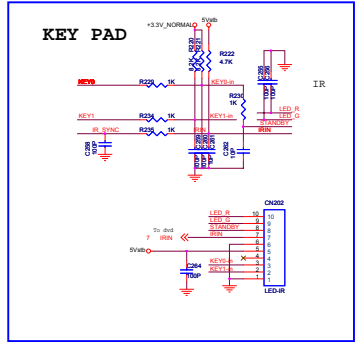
KEY PAD

+3.3V_NORMAL

5Vstb

R220

R222
4.7K

R221

KEY0

R229

1K

KEY0-in

IR

R230
1K

LED_R
LED_G

STANDBY

KEY1

R234

1K

KEY1-in

IRIN

IR_SYNC

R235

1K

C289
10P

C282
10P

CN202

LED_R
LED_G
STANDBY
IRIN

10
9
8
7
6
5
4
3
2
1

10
9
8
7
6
5
4
3
2
1

To dvd
7 IRIN

5Vstb

C264
100P

KEY0-in
KEY1-in

LED-IR